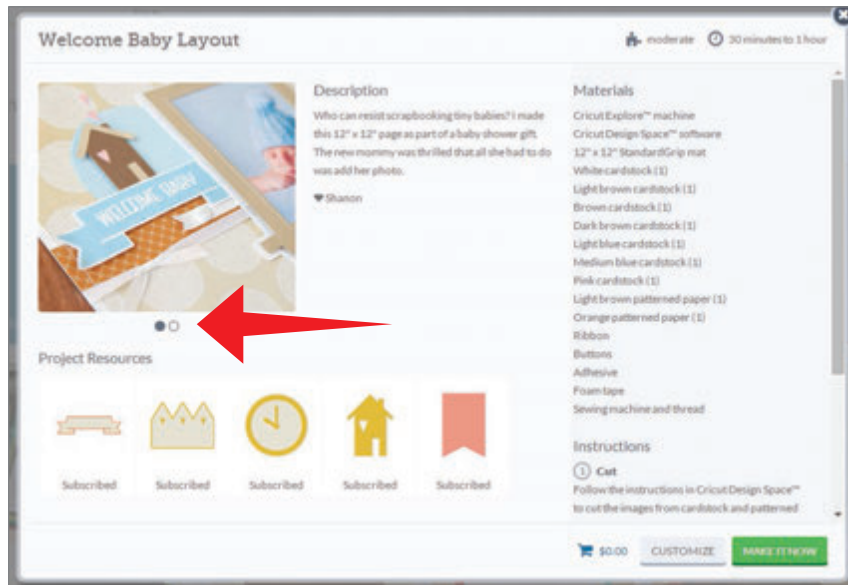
Welcome Baby Layout

moderate 30 minutes to 1 hour

WELCOME BABY

Description

Who can resist scrapbooking tiny babies? I made this 12" x 12" page as part of a baby shower gift. The new mommy was thrilled that all she had to do was add her photo.

♥ Shanon

Materials

Cricut Explore™ machine
Cricut Design Space™ software
12" x 12" StandardGrip mat
White cardstock (1)
Light brown cardstock (1)
Brown cardstock (1)
Dark brown cardstock (1)
Light blue cardstock (1)
Medium blue cardstock (1)
Pink cardstock (1)
Light brown patterned paper (1)
Orange patterned paper (1)
Ribbon
Buttons
Adhesive
Foam tape
Sewing machine and thread

Instructions

1 Cut
Follow the instructions in Cricut Design Space™ to cut the images from cardstock and patterned

Project Resources

Subscribed
Subscribed
Subscribed
Subscribed
Subscribed

$0.00 CUSTOMIZE MAKE IT NOW